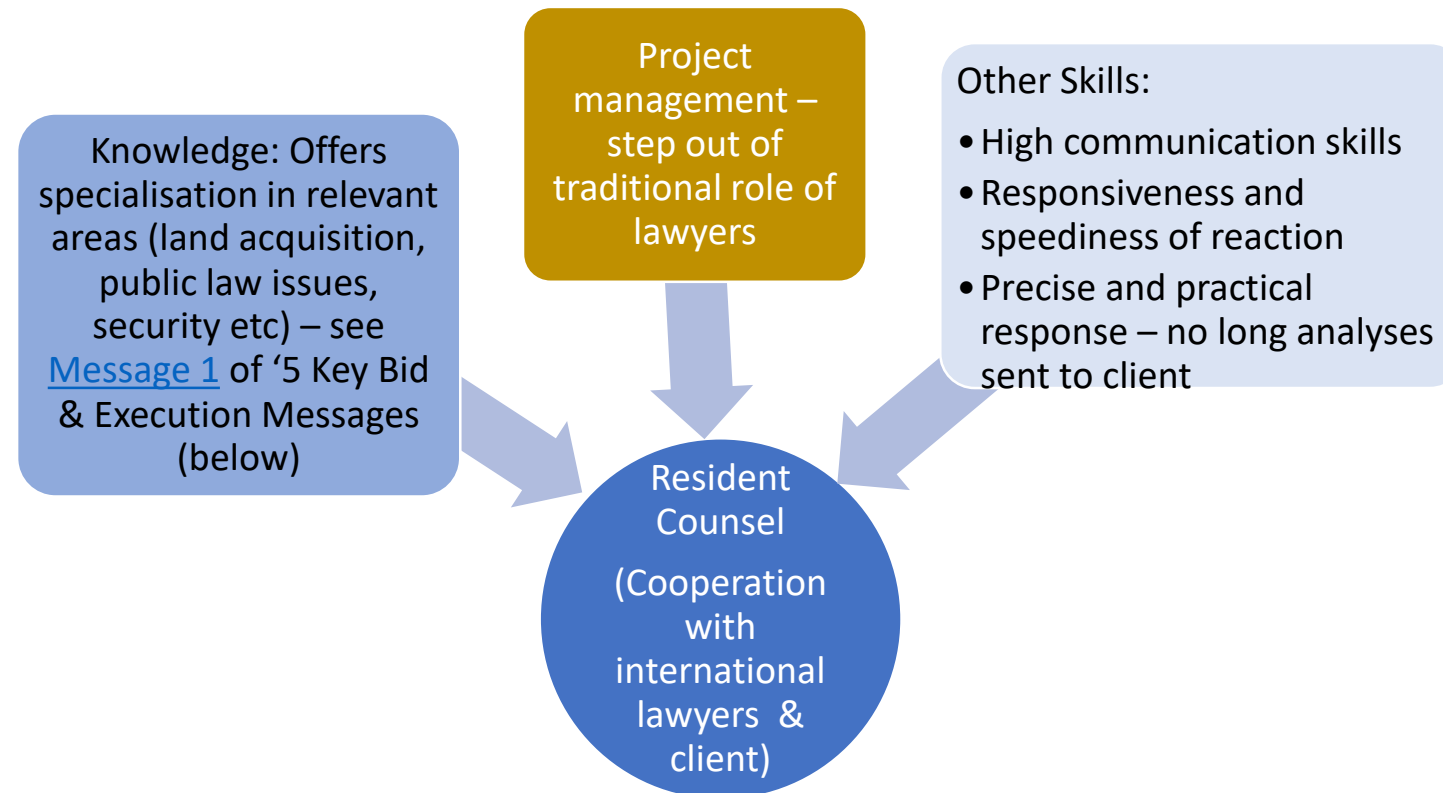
Knowledge: Offers specialisation in relevant areas (land acquisition, public law issues, security etc) – see Message 1 of ‘5 Key Bid & Execution Messages (below)

Project management – step out of traditional role of lawyers

Other Skills:

• High communication skills
• Responsiveness and speediness of reaction
• Precise and practical response – no long analyses sent to client

Resident Counsel

(Cooperation with international lawyers & client)